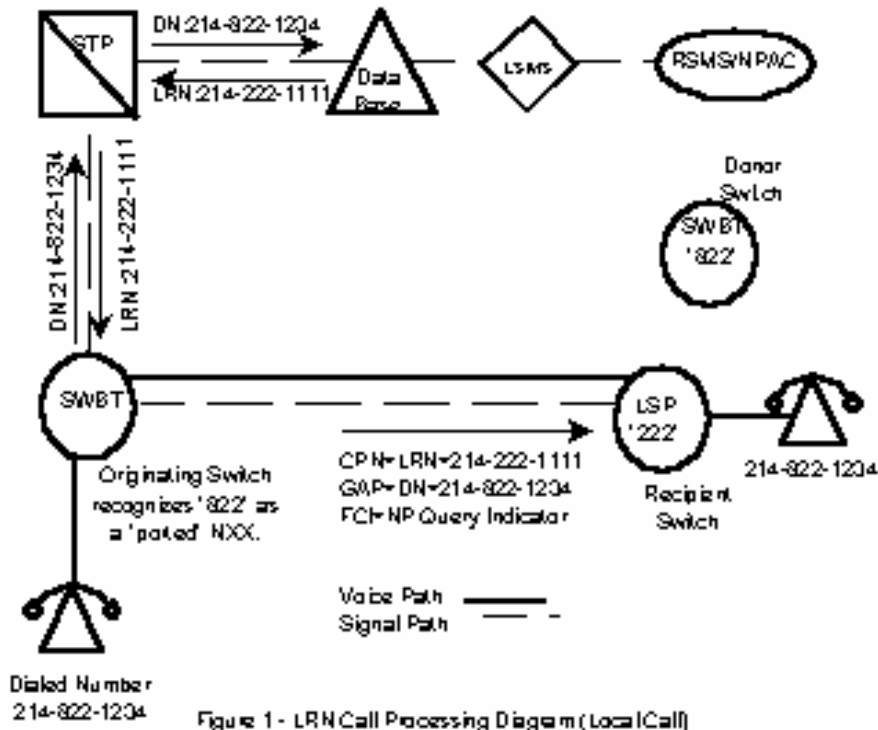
STP

DN 214-822-1234

LRN 214-222-1111

Data Base

LSMS

RSMS/NPAC

DN 214-822-1234

LRN 214-222-1111

Donor Switch

SWBT '822'

SWBT

LSP '222'

214-822-1234

CPN=LRN=214-222-1111
GAP=DN=214-822-1234
FCI=NP Query Indicator

Originating Switch recognizes '822' as a 'ported' NXX.

Recipient Switch

Voice Path

Signal Path

Dialed Number 214-822-1234

Figure 1 - LRN Call Processing Diagram (Local Call)